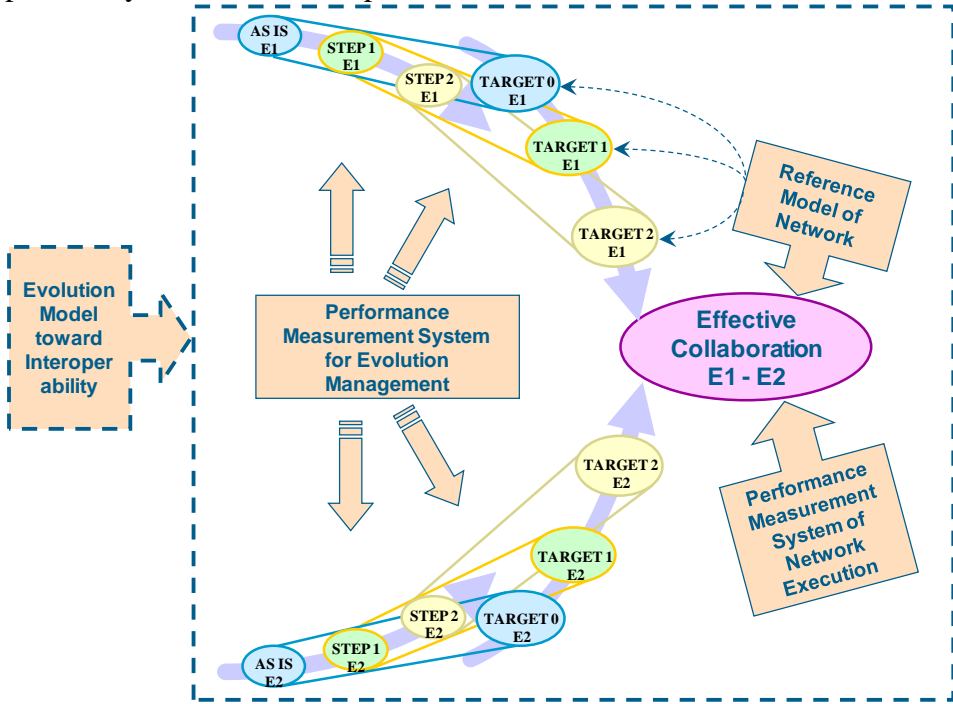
AS IS E1

STEP 1 E1

STEP 2 E1

TARGET 0 E1

TARGET 1 E1

TARGET 2 E1

Reference Model of Network

Evolution Model toward Interoperability

Performance Measurement System for Evolution Management

Effective Collaboration E1 - E2

TARGET 2 E2

Performance Measurement System of Network Execution

TARGET 1 E2

STEP 2 E2

TARGET 0 E2

STEP 1 E2

AS IS E2